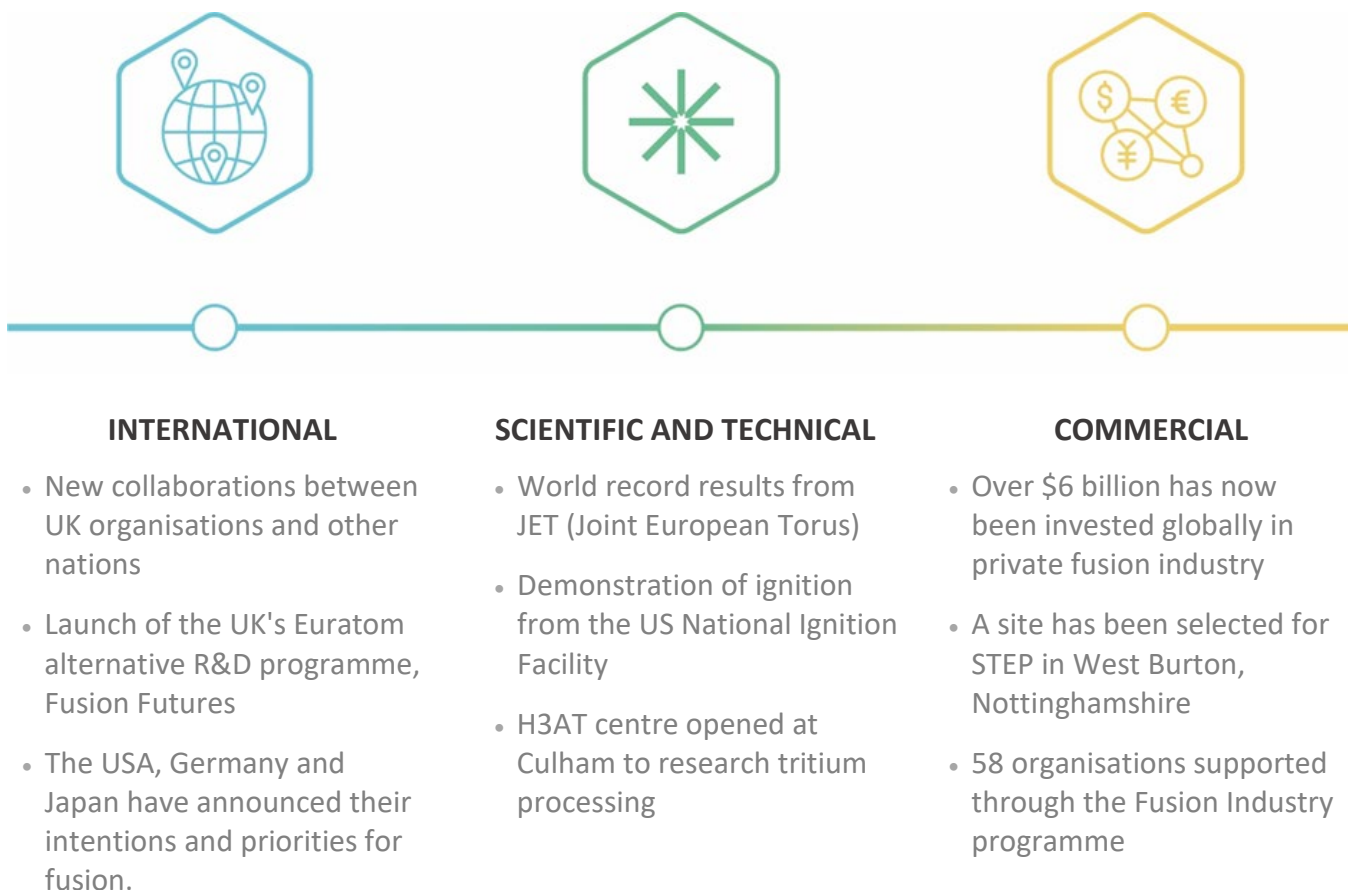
$ € ¥

INTERNATIONAL

- New collaborations between UK organisations and other nations
- Launch of the UK's Euratom alternative R&D programme, Fusion Futures
- The USA, Germany and Japan have announced their intentions and priorities for fusion.

SCIENTIFIC AND TECHNICAL

- World record results from JET (Joint European Torus)
- Demonstration of ignition from the US National Ignition Facility
- H3AT centre opened at Culham to research tritium processing

COMMERCIAL

- Over $6 billion has now been invested globally in private fusion industry
- A site has been selected for STEP in West Burton, Nottinghamshire
- 58 organisations supported through the Fusion Industry programme